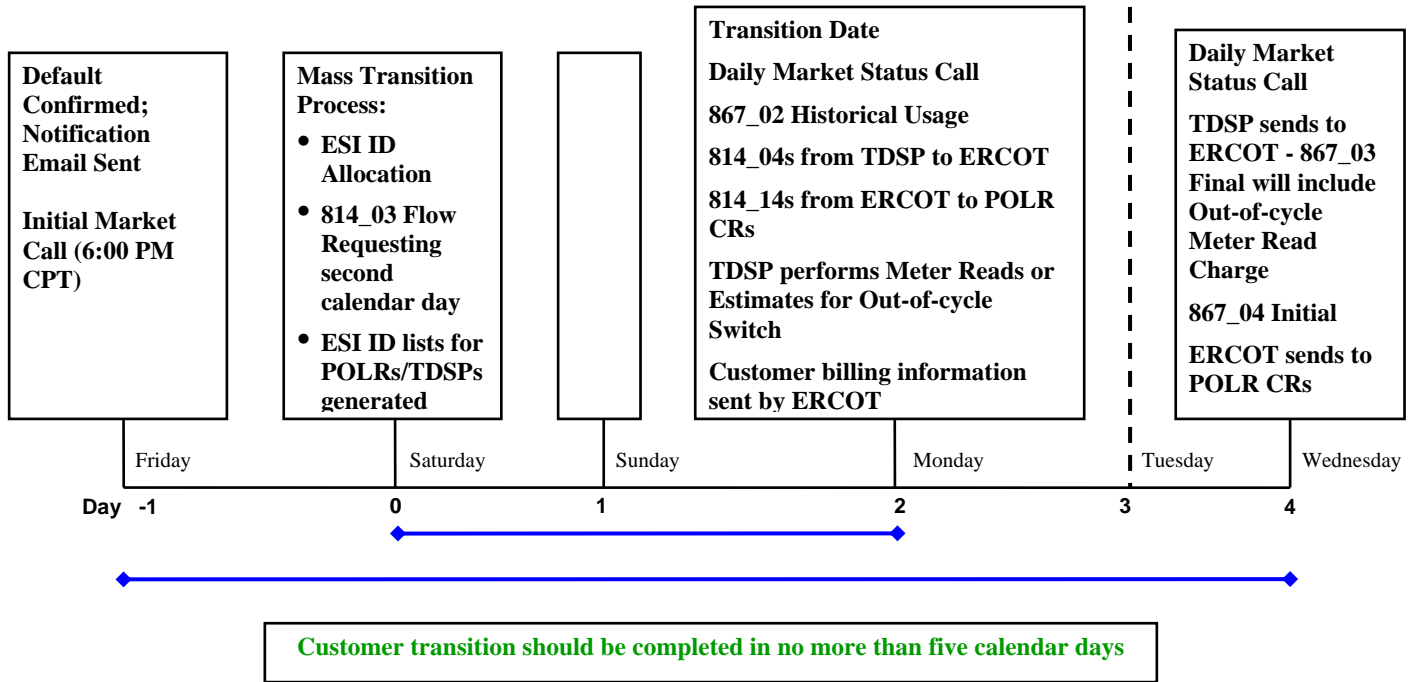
Default Confirmed; Notification Email Sent

Initial Market Call (6:00 PM CPT)

Mass Transition Process:
• ESI ID Allocation
• 814_03 Flow Requesting second calendar day
• ESI ID lists for POLRs/TDSPs generated

Transition Date

Daily Market Status Call

867_02 Historical Usage

814_04s from TDSP to ERCOT

814_14s from ERCOT to POLR CRs

TDSP performs Meter Reads or Estimates for Out-of-cycle Switch

Customer billing information sent by ERCOT

Daily Market Status Call

TDSP sends to ERCOT - 867_03 Final will include Out-of-cycle Meter Read Charge

867_04 Initial

ERCOT sends to POLR CRs

Friday

Saturday

Sunday

Monday

Tuesday

Wednesday

Day -1

0

1

2

3

4

Customer transition should be completed in no more than five calendar days